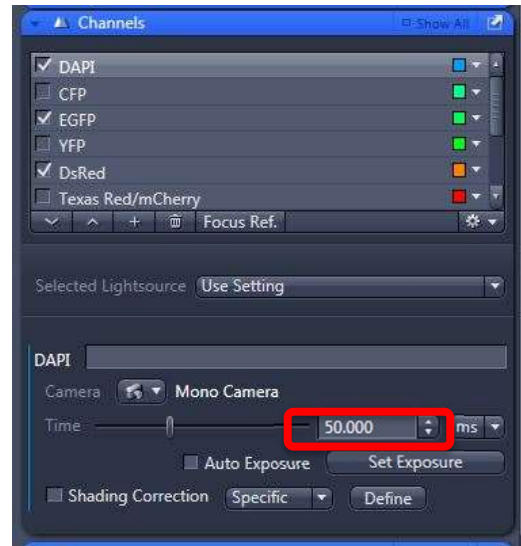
Channels
Show All

DAPI
CFP
EGFP
YFP
DsRed
Texas Red/mCherry

Focus Ref.

Selected Lightsource Use Setting

DAPI
Camera Mono Camera
Time 50.000 ms
Auto Exposure Set Exposure
Shading Correction Specific Define